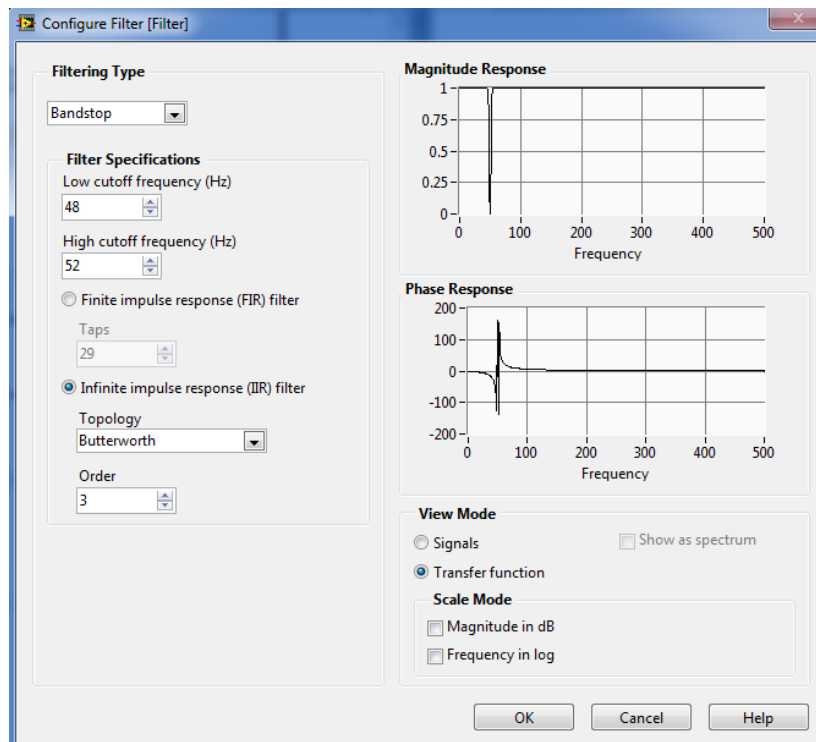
Configure Filter [Filter]

Filtering Type

Bandstop

Filter Specifications

Low cutoff frequency (Hz)

48

High cutoff frequency (Hz)

52

Finite impulse response (FIR) filter

Taps

29

Infinite impulse response (IIR) filter

Topology

Butterworth

Order

3

Magnitude Response

1
0.75
0.5
0.25
0
0 100 200 300 400 500
Frequency

Phase Response

200
100
0
-100
-200
0 100 200 300 400 500
Frequency

View Mode

Signals

Show as spectrum

Transfer function

Scale Mode

Magnitude in dB

Frequency in log

OK Cancel Help